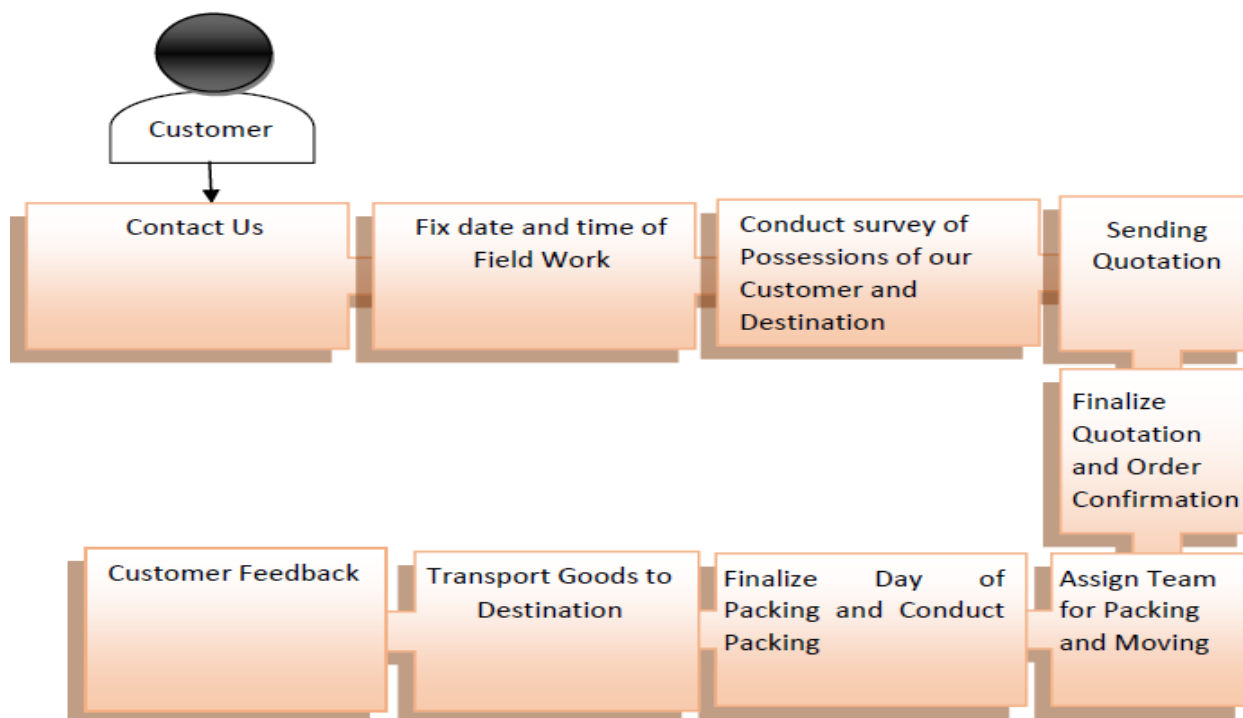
Customer

Contact Us

Fix date and time of Field Work

Conduct survey of Possessions of our Customer and Destination

Sending Quotation

Finalize Quotation and Order Confirmation

Assign Team for Packing and Moving

Finalize Day of Packing and Conduct Packing

Transport Goods to Destination

Customer Feedback